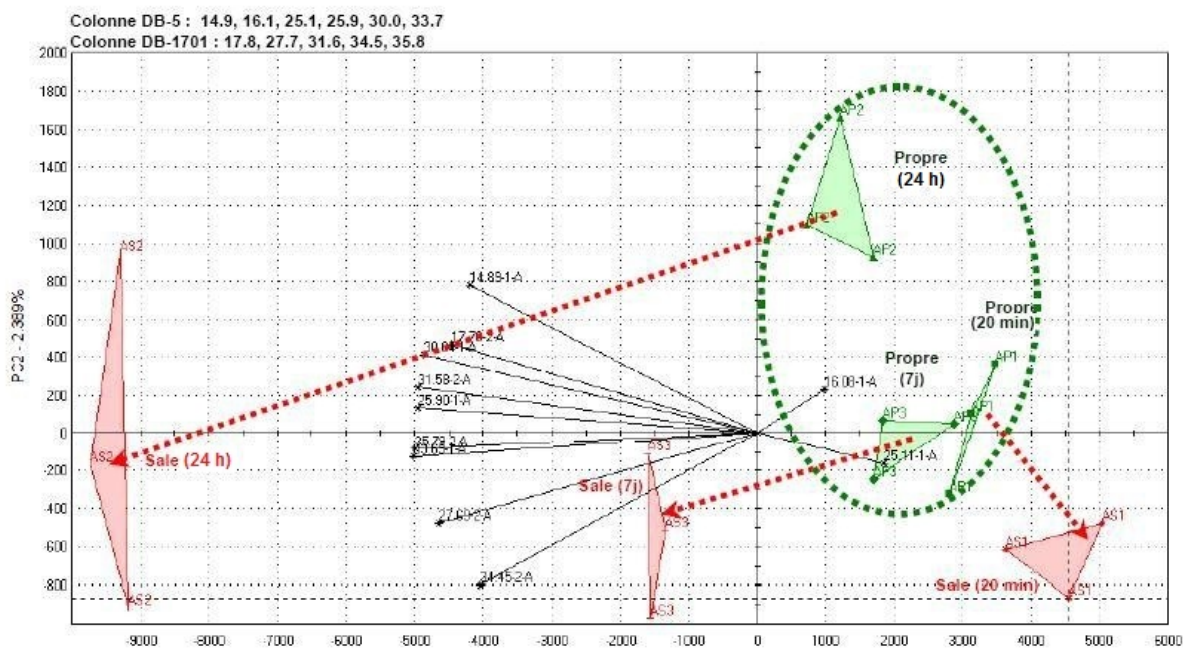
Colonne DB-5 : 14.9, 16.1, 25.1, 25.9, 30.0, 33.7
Colonne DB-1701 : 17.8, 27.7, 31.6, 34.5, 35.8

2000
1800
1600
1400
1200
1000
800
600
400
200
0
-200
-400
-600
-800

PC2 - 2.389%

-9000 -8000 -7000 -6000 -5000 -4000 -3000 -2000 -1000 0 1000 2000 3000 4000 5000 6000

Propre
(24 h)

Propre
(20 min)

Propre
(7j)

Sale (24 h)

Sale (7j)

Sale (20 min)

AS2
AS2
AS2
AS3
AS3
AS3
AS1
AS1
AS1
AP2
AP2
AP2
AP1
AP1
AP1
AP3
AP3
AP3

14.89-1-A
17.78-2-A
30.04-1-A
31.58-2-A
25.90-1-A
35.78-2-A
16.05-1-A
27.69-2-A
34.45-2-A
16.08-1-A
25.11-1-A